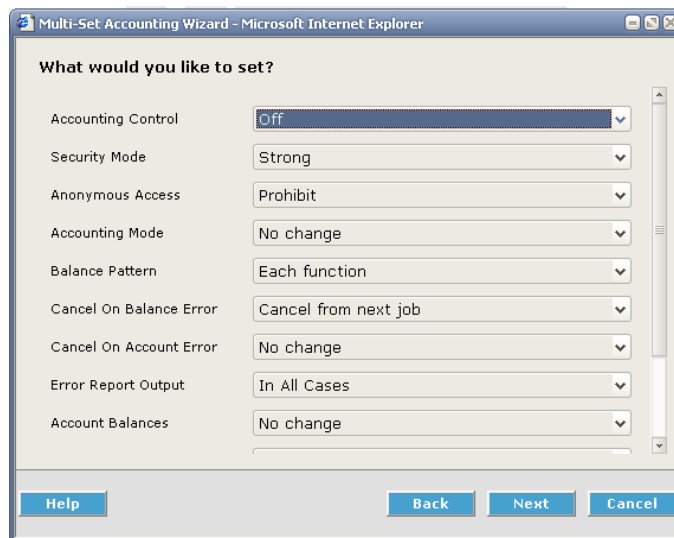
Multi-Set Accounting Wizard - Microsoft Internet Explorer

What would you like to set?

| | |
|---|---|
| Accounting Control | Off |
| Security Mode | Strong |
| Anonymous Access | Prohibit |
| Accounting Mode | No change |
| Balance Pattern | Each function |
| Cancel On Balance Error | Cancel from next job |
| Cancel On Account Error | No change |
| Error Report Output | In All Cases |
| Account Balances | No change |

Help
Back
Next
Cancel